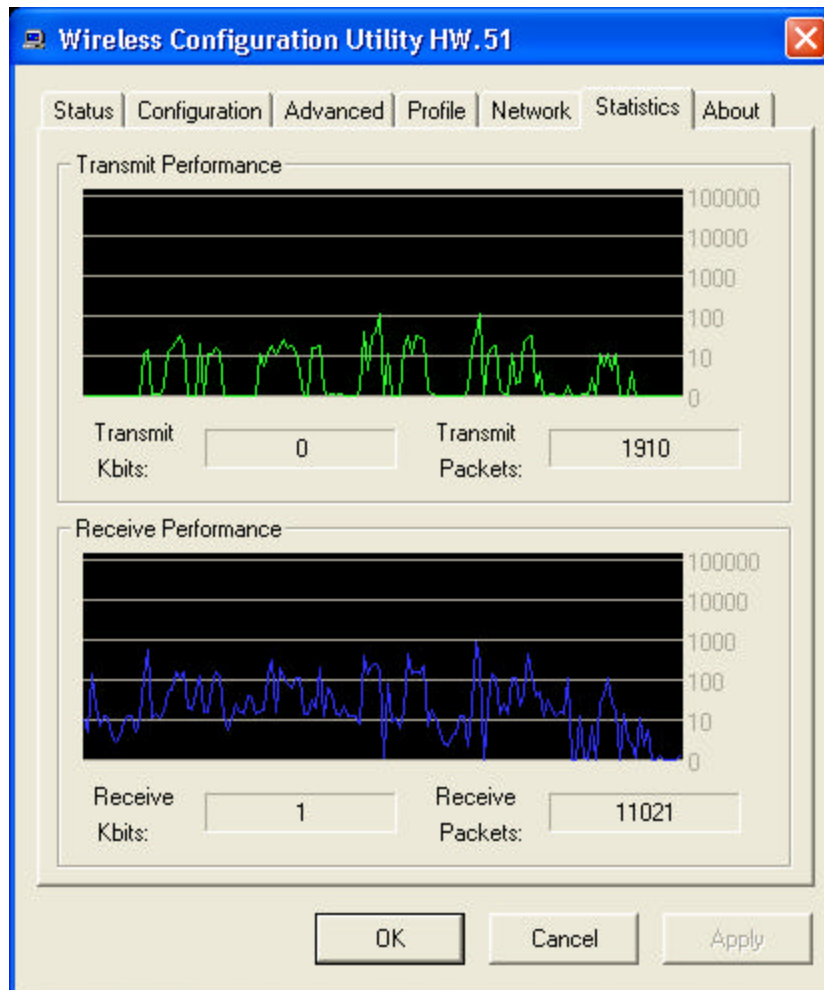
Wireless Configuration Utility HW.51

Status | Configuration | Advanced | Profile | Network | Statistics | About

Transmit Performance

100000
10000
1000
100
10
0

Transmit Kbits: 0

Transmit Packets: 1910

Receive Performance

100000
10000
1000
100
10
0

Receive Kbits: 1

Receive Packets: 11021

OK | Cancel | Apply